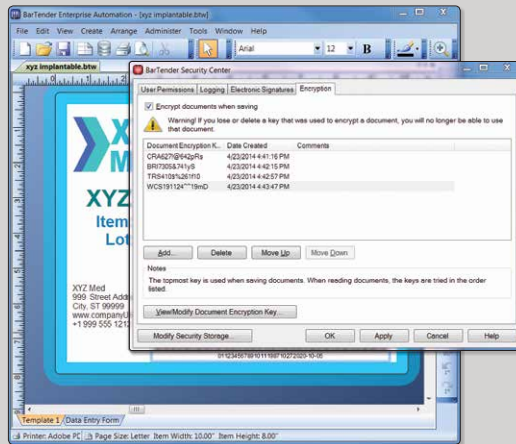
BarTender Enterprise Automation - [xyz implantable.btw]

File Edit View Create Arrange Administer Tools Window Help

Arial 12 B

xyz implantable.btw

XY
M

XYZ
Item
Lot

XYZ Med
999 Street Addr
City, ST 99999
www.companyU
+1 999 555 121

012345678901119971027202010-05

Template 1 Data Entry Form

Printer: Adobe PD Page Size: Letter Item Width: 10.00" Item Height: 8.00"

BarTender Security Center

User Permissions Logging Electronic Signatures Encryption

Encrypt documents when saving

Warning! If you lose or delete a key that was used to encrypt a document, you will no longer be able to use that document.

| Document Encryption K... | Date Created | Comments |
|---|---|---|
| CRA627I@642pRs | 4/23/2014 4:41:16 PM | |
| BRI730$&741y9 | 4/23/2014 4:42:15 PM | |
| TRS410$%261f10 | 4/23/2014 4:42:57 PM | |
| WCS191124^^19mD | 4/23/2014 4:43:47 PM | |

Add... Delete Move Up Move Down

Notes

The topmost key is used when saving documents. When reading documents, the keys are tried in the order listed.

View/Modify Document Encryption Key...

Modify Security Storage... OK Apply Cancel Help